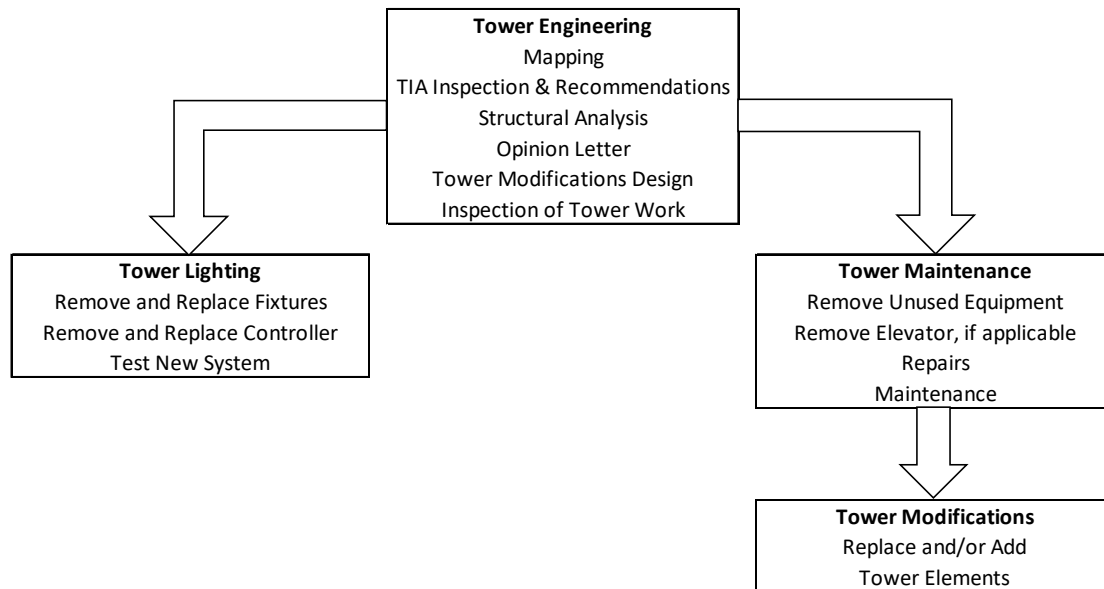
**Tower Engineering**
Mapping
TIA Inspection & Recommendations
Structural Analysis
Opinion Letter
Tower Modifications Design
Inspection of Tower Work

**Tower Lighting**
Remove and Replace Fixtures
Remove and Replace Controller
Test New System

**Tower Maintenance**
Remove Unused Equipment
Remove Elevator, if applicable
Repairs
Maintenance

**Tower Modifications**
Replace and/or Add
Tower Elements